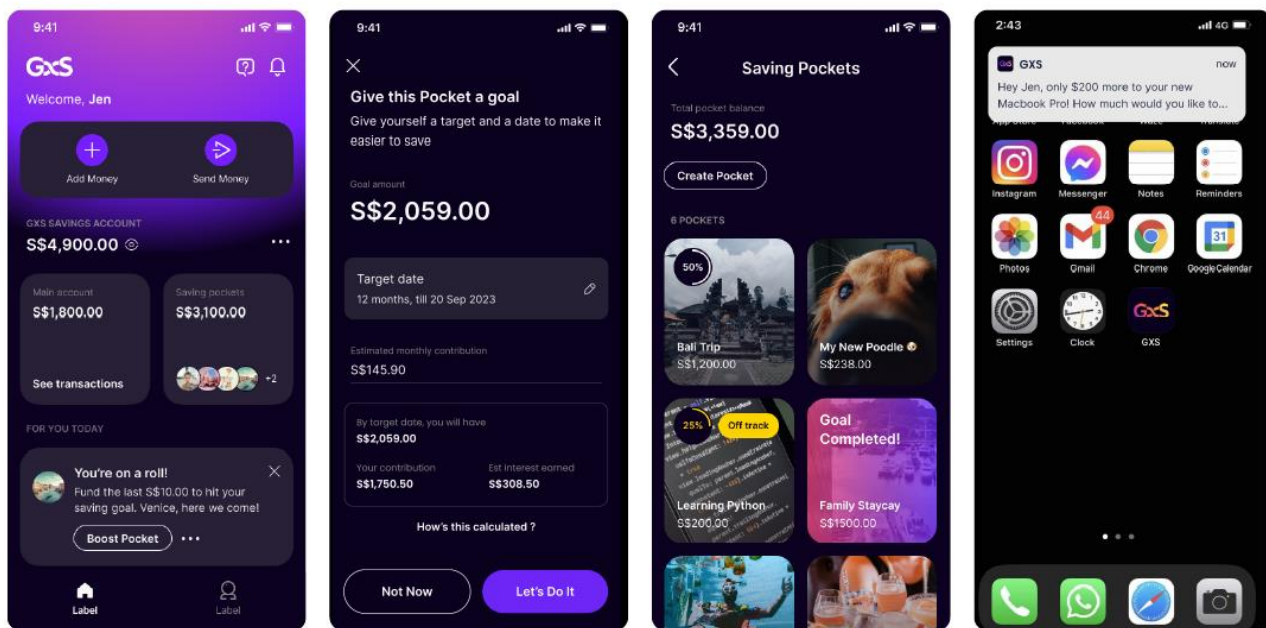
9:41

GXS

Welcome, Jen

Add Money

Send Money

GXS SAVINGS ACCOUNT

S$4,900.00

Main account

S$1,800.00

See transactions

Saving pockets

S$3,100.00

+2

FOR YOU TODAY

You're on a roll!

Fund the last S$10.00 to hit your saving goal. Venice, here we come!

Boost Pocket

Label

Label

9:41

Give this Pocket a goal

Give yourself a target and a date to make it easier to save

Goal amount

S$2,059.00

Target date

12 months, till 20 Sep 2023

Estimated monthly contribution

S$145.90

By target date, you will have

S$2,059.00

Your contribution

S$1,750.50

Est interest earned

S$308.50

How's this calculated ?

Not Now

Let's Do It

9:41

Saving Pockets

Total pocket balance

S$3,359.00

Create Pocket

6 POCKETS

50%

Bali Trip

S$1,200.00

My New Poodle

S$238.00

25%

Off track

Learning Python

S$200.00

Goal Completed!

Family Staycay

S$1500.00

2:43

4G

GXS

now

Hey Jen, only $200 more to your new Macbook Pro! How much would you like to...

Instagram

Messenger

Notes

Reminders

Photos

44

Gmail

Chrome

31

Google Calendar

Settings

Clock

GXS

GXS